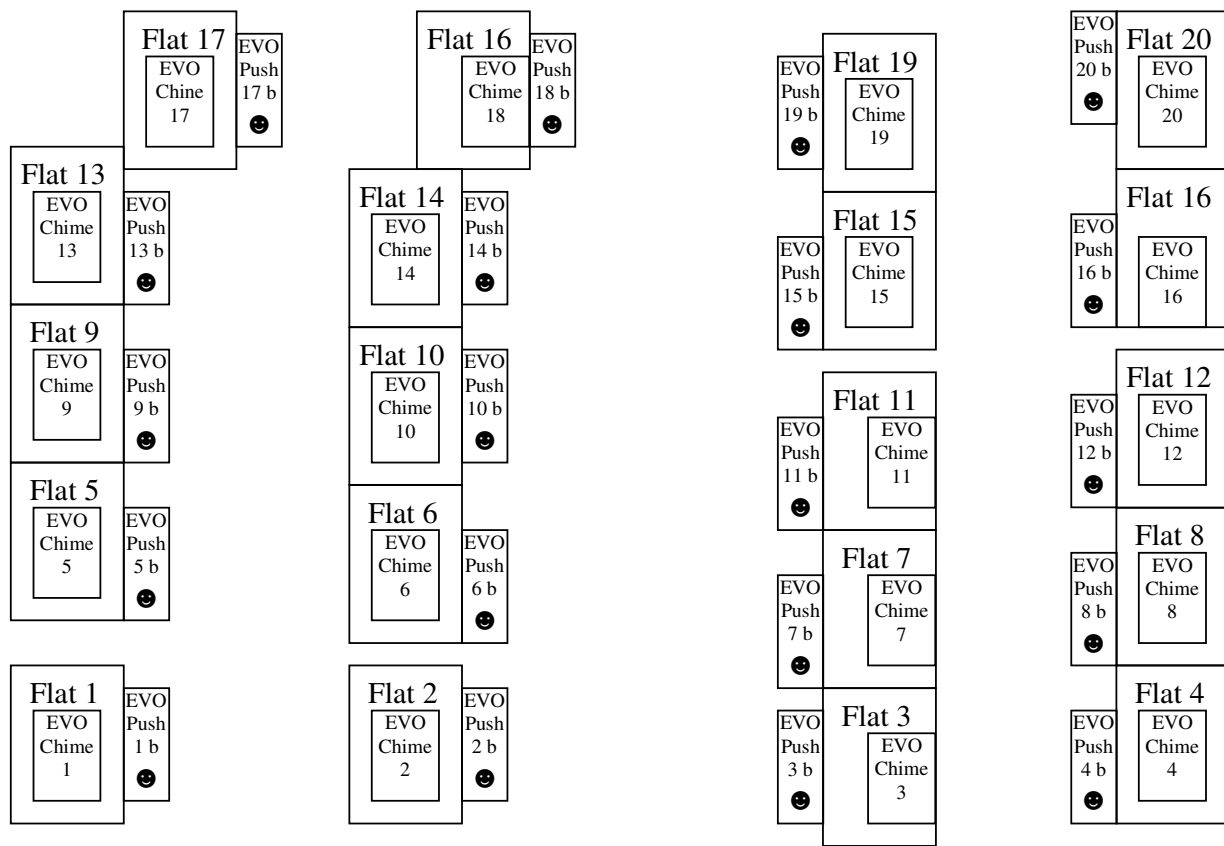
Flat 17
EVO Chine 17
EVO Push 17 b ☻

Flat 13
EVO Chime 13
EVO Push 13 b ☻

Flat 9
EVO Chime 9
EVO Push 9 b ☻

Flat 5
EVO Chime 5
EVO Push 5 b ☻

Flat 1
EVO Chime 1
EVO Push 1 b ☻

Flat 16
EVO Chime 18
EVO Push 18 b ☻

Flat 14
EVO Chime 14
EVO Push 14 b ☻

Flat 10
EVO Chime 10
EVO Push 10 b ☻

Flat 6
EVO Chime 6
EVO Push 6 b ☻

Flat 2
EVO Chime 2
EVO Push 2 b ☻

Flat 19
EVO Push 19 b ☻
EVO Chime 19

Flat 15
EVO Push 15 b ☻
EVO Chime 15

Flat 11
EVO Push 11 b ☻
EVO Chime 11

Flat 7
EVO Push 7 b ☻
EVO Chime 7

Flat 3
EVO Push 3 b ☻
EVO Chime 3

EVO Push 20 b ☻
Flat 20
EVO Chime 20

Flat 16
EVO Push 16 b ☻
EVO Chime 16

Flat 12
EVO Push 12 b ☻
EVO Chime 12

Flat 8
EVO Push 8 b ☻
EVO Chime 8

Flat 4
EVO Push 4 b ☻
EVO Chime 4